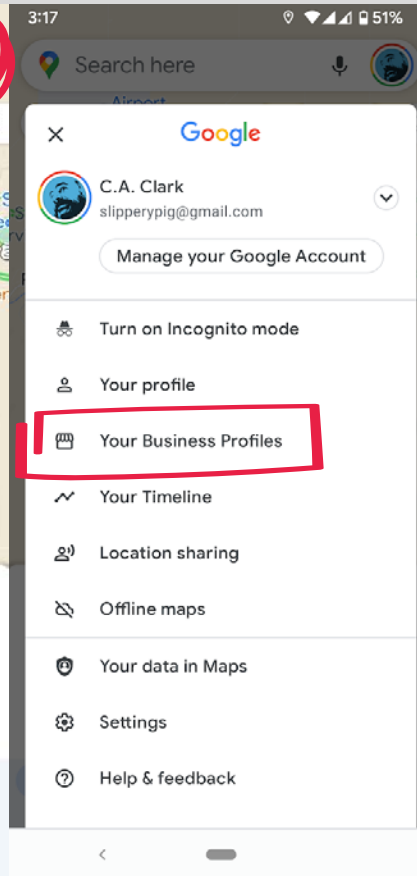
3:17 51%

Search here

Airport

Google

C.A. Clark
slipperypig@gmail.com

Manage your Google Account

Turn on Incognito mode

Your profile

Your Business Profiles

Your Timeline

Location sharing

Offline maps

Your data in Maps

Settings

Help & feedback